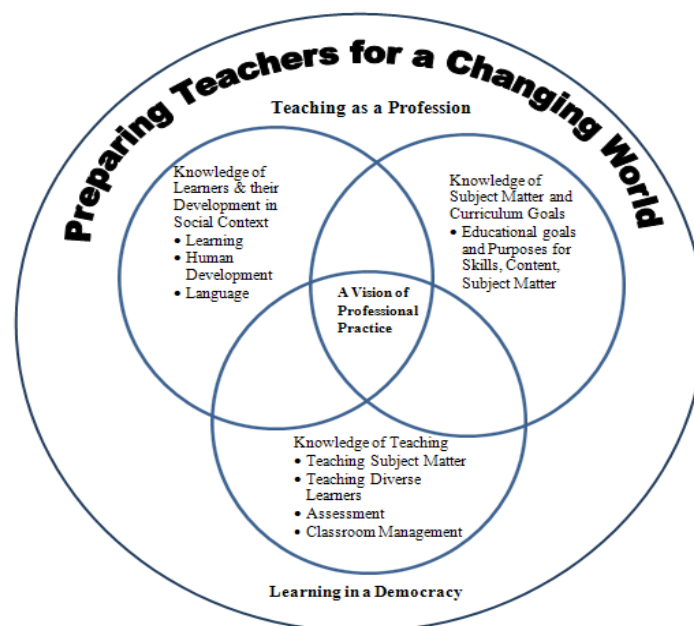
Preparing Teachers for a Changing World

Teaching as a Profession

Knowledge of Learners & their Development in Social Context
• Learning
• Human Development
• Language

Knowledge of Subject Matter and Curriculum Goals
• Educational goals and Purposes for Skills, Content, Subject Matter

A Vision of Professional Practice

Knowledge of Teaching
• Teaching Subject Matter
• Teaching Diverse Learners
• Assessment
• Classroom Management

Learning in a Democracy